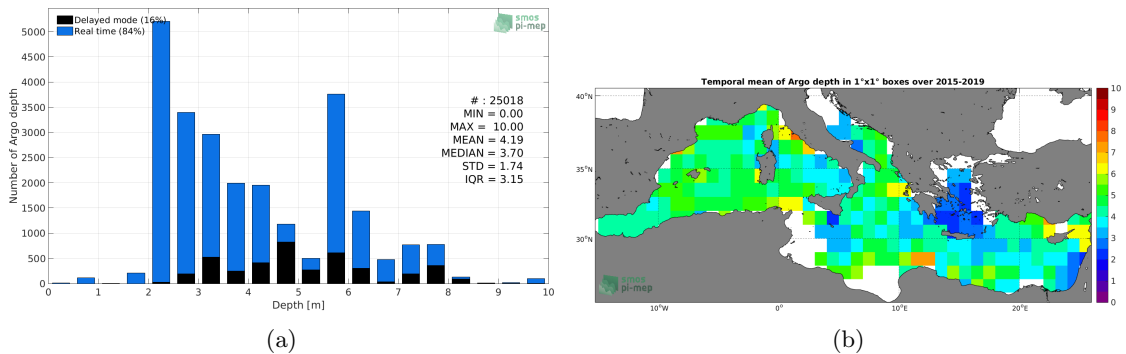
Delayed mode (16%)
Real time (84%)

smos pi-mep

Number of Argo depth

5000
4500
4000
3500
3000
2500
2000
1500
1000
500
0

# : 25018
MIN = 0.00
MAX = 10.00
MEAN = 4.19
MEDIAN = 3.70
STD = 1.74
IQR = 3.15

0 1 2 3 4 5 6 7 8 9 10
Depth [m]

(a)

Temporal mean of Argo depth in 1°x1° boxes over 2015-2019

40°N
35°N
30°N

10°W 0° 10°E 20°E

smos pi-mep

10
9
8
7
6
5
4
3
2
1
0

(b)